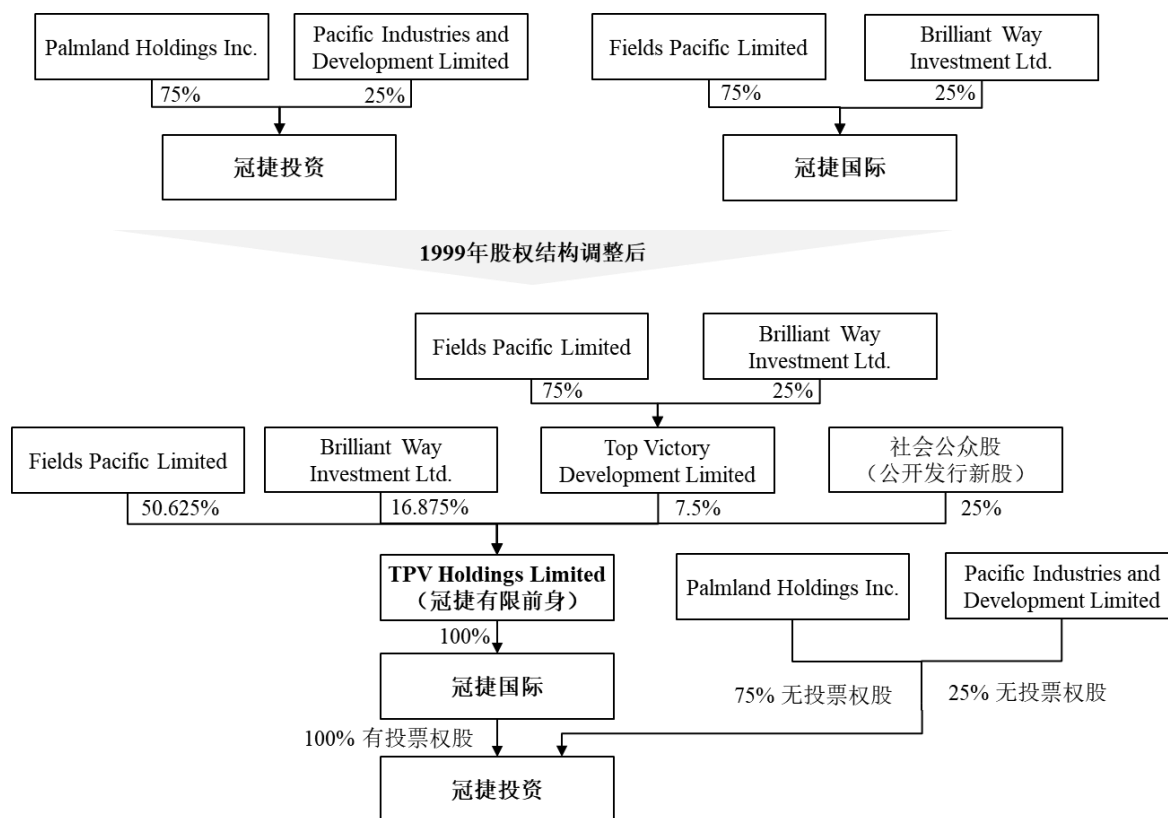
Palmland Holdings Inc.

Pacific Industries and Development Limited

75%

25%

冠捷投资

Fields Pacific Limited

Brilliant Way Investment Ltd.

75%

25%

冠捷国际

1999年股权结构调整后

Fields Pacific Limited

Brilliant Way Investment Ltd.

75%

25%

Fields Pacific Limited

Brilliant Way Investment Ltd.

Top Victory Development Limited

社会公众股
（公开发行新股）

50.625%

16.875%

7.5%

25%

TPV Holdings Limited
（冠捷有限前身）

Palmland Holdings Inc.

Pacific Industries and Development Limited

100%

冠捷国际

75% 无投票权股

25% 无投票权股

100% 有投票权股

冠捷投资